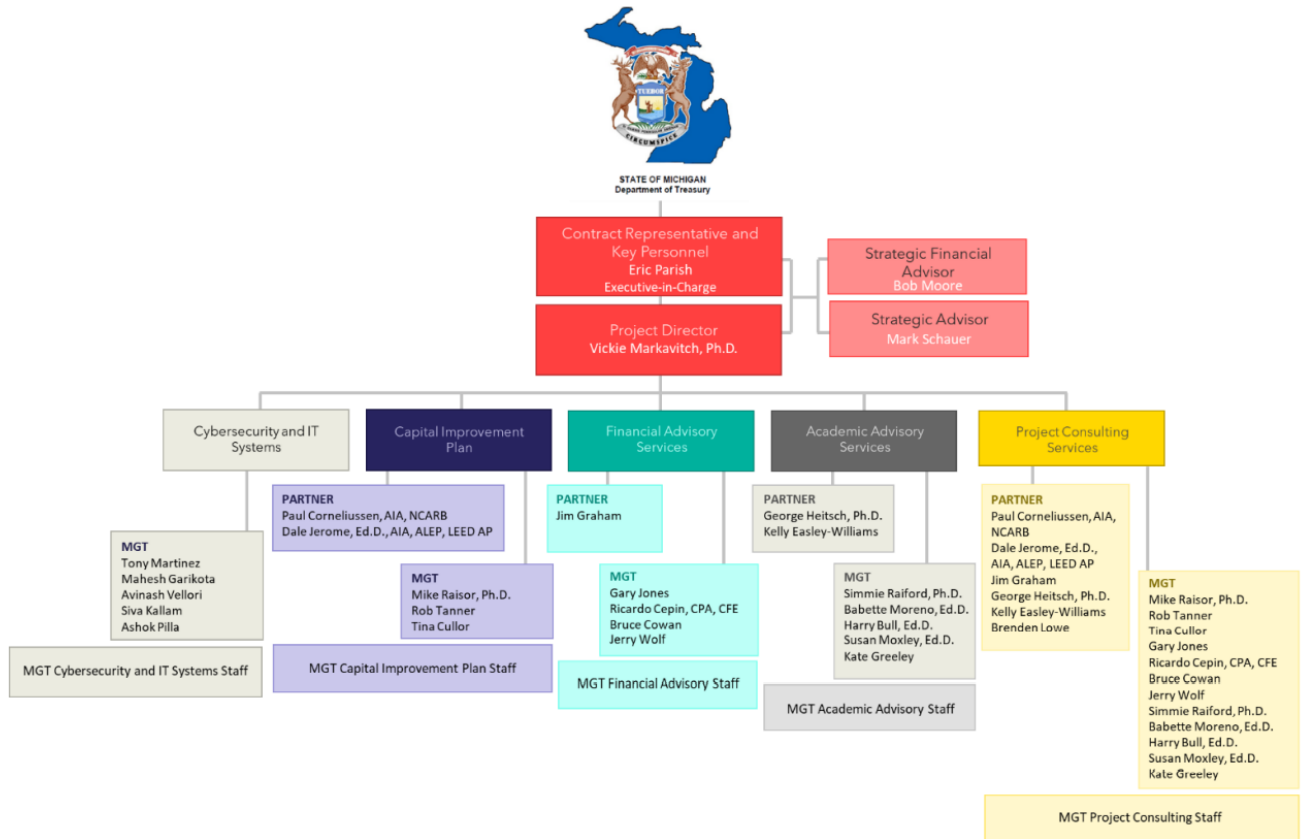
TUEBOR

CIRCUMSPICE

STATE OF MICHIGAN
Department of Treasury

Contract Representative and Key Personnel
Eric Parish
Executive-in-Charge

Strategic Financial Advisor
Bob Moore

Project Director
Vickie Markavitch, Ph.D.

Strategic Advisor
Mark Schauer

Cybersecurity and IT Systems

MGT
Tony Martinez
Mahesh Garikota
Avinash Vellori
Siva Kallam
Ashok Pilla

MGT Cybersecurity and IT Systems Staff

Capital Improvement Plan

PARTNER
Paul Corneliussen, AIA, NCARB
Dale Jerome, Ed.D., AIA, ALEP, LEED AP

MGT
Mike Raisor, Ph.D.
Rob Tanner
Tina Cullor

MGT Capital Improvement Plan Staff

Financial Advisory Services

PARTNER
Jim Graham

MGT
Gary Jones
Ricardo Cepin, CPA, CFE
Bruce Cowan
Jerry Wolf

MGT Financial Advisory Staff

Academic Advisory Services

PARTNER
George Heitsch, Ph.D.
Kelly Easley-Williams

MGT
Simmie Raiford, Ph.D.
Babette Moreno, Ed.D.
Harry Bull, Ed.D.
Susan Moxley, Ed.D.
Kate Greeley

MGT Academic Advisory Staff

Project Consulting Services

PARTNER
Paul Corneliussen, AIA, NCARB
Dale Jerome, Ed.D., AIA, ALEP, LEED AP
Jim Graham
George Heitsch, Ph.D.
Kelly Easley-Williams
Brenden Lowe

MGT
Mike Raisor, Ph.D.
Rob Tanner
Tina Cullor
Gary Jones
Ricardo Cepin, CPA, CFE
Bruce Cowan
Jerry Wolf
Simmie Raiford, Ph.D.
Babette Moreno, Ed.D.
Harry Bull, Ed.D.
Susan Moxley, Ed.D.
Kate Greeley

MGT Project Consulting Staff